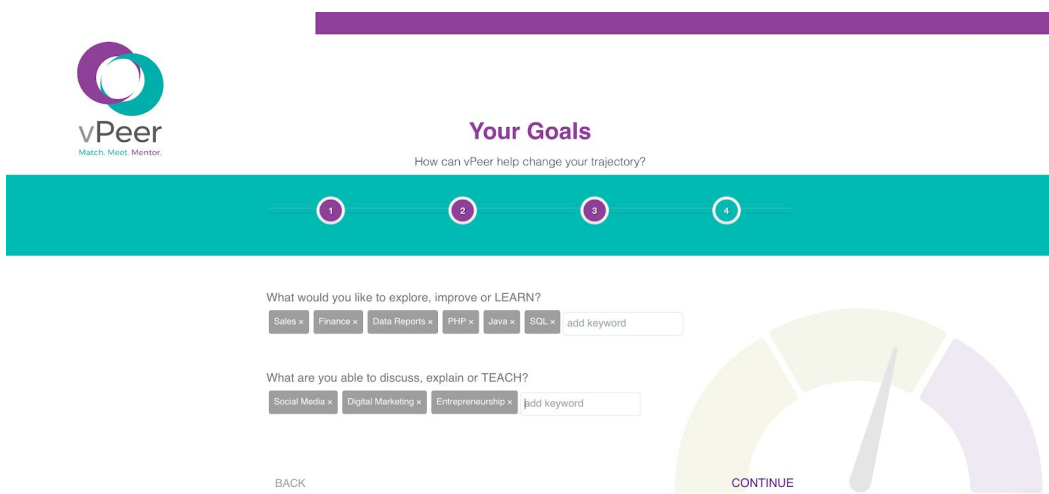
vPeer
Match. Meet. Mentor.

Your Goals

How can vPeer help change your trajectory?

1 2 3 4

What would you like to explore, improve or LEARN?

Sales × Finance × Data Reports × PHP × Java × SQL × add keyword

What are you able to discuss, explain or TEACH?

Social Media × Digital Marketing × Entrepreneurship × add keyword

BACK

CONTINUE